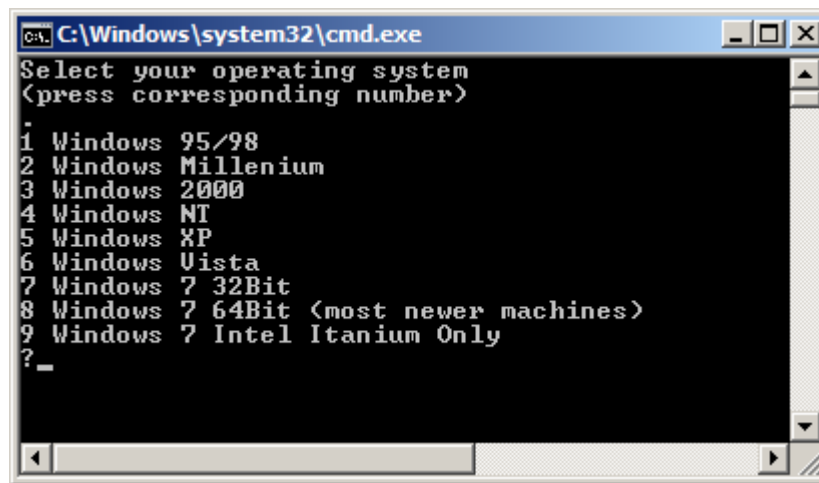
C:\Windows\system32\cmd.exe

Select your operating system
(press corresponding number)
.
1 Windows 95/98
2 Windows Millenium
3 Windows 2000
4 Windows NT
5 Windows XP
6 Windows Vista
7 Windows 7 32Bit
8 Windows 7 64Bit (most newer machines)
9 Windows 7 Intel Itanium Only
?_